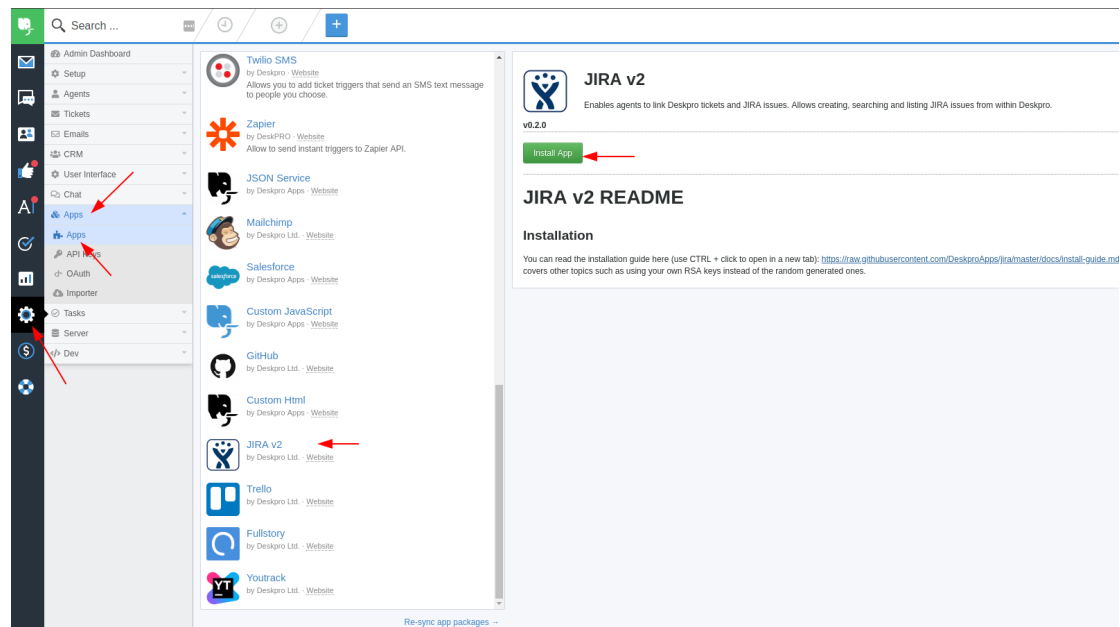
Search ...

+

Admin Dashboard
Setup
Agents
Tickets
Emails
CRM
User Interface
Chat
Apps
Apps
API Keys
OAuth
Importer
Tasks
Server
Dev

Twilio SMS
by Deskpro · Website
Allows you to add ticket triggers that send an SMS text message to people you choose.

Zapier
by DeskPRO · Website
Allow to send instant triggers to Zapier API.

JSON Service
by Deskpro Apps · Website

Mailchimp
by Deskpro Ltd. · Website

Salesforce
by Deskpro Apps · Website

Custom JavaScript
by Deskpro Apps · Website

GitHub
by Deskpro Ltd. · Website

Custom Html
by Deskpro Apps · Website

JIRA v2
by Deskpro Ltd. · Website

Trello
by Deskpro Ltd. · Website

Fullstory
by Deskpro Ltd. · Website

Youtrack
by Deskpro Ltd. · Website

Re-sync app packages →

JIRA v2
Enables agents to link Deskpro tickets and JIRA issues. Allows creating, searching and listing JIRA issues from within Deskpro.
v0.2.0
Install App

JIRA v2 README

Installation

You can read the installation guide here (use CTRL + click to open in a new tab): https://raw.githubusercontent.com/DeskproApps/jira/master/docs/install-guide.md covers other topics such as using your own RSA keys instead of the random generated ones.